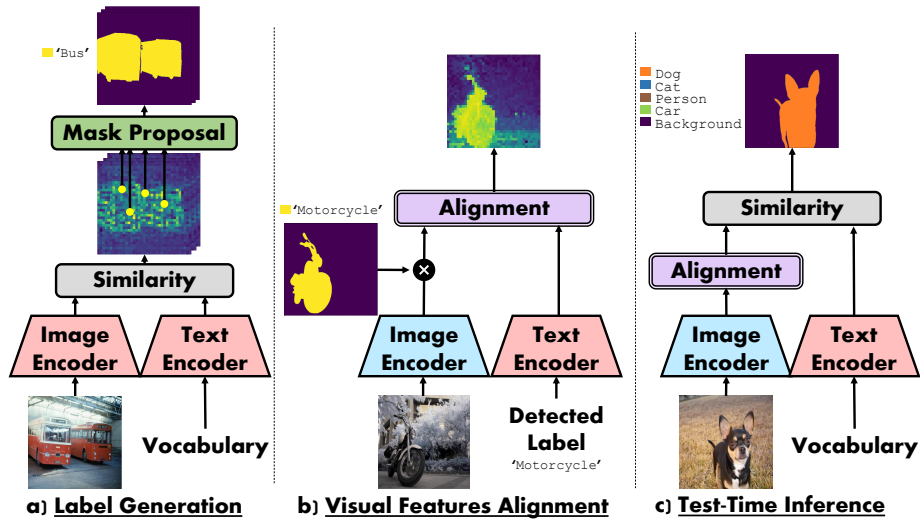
'Bus'

Mask Proposal

Similarity

Image Encoder

Text Encoder

Vocabulary

a) Label Generation

'Motorcycle'

Alignment

Image Encoder

Text Encoder

Detected Label
'Motorcycle'

b) Visual Features Alignment

Dog
Cat
Person
Car
Background

Similarity

Alignment

Image Encoder

Text Encoder

Vocabulary

c) Test-Time Inference